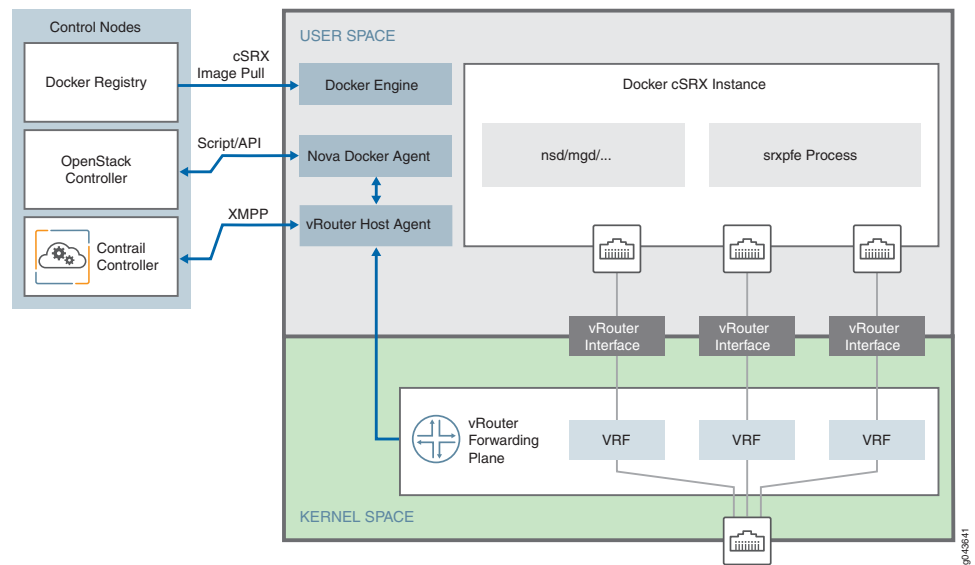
Control Nodes

Docker Registry

OpenStack Controller

Contrail Controller

cSRX Image Pull

Script/API

XMPP

USER SPACE

Docker Engine

Nova Docker Agent

vRouter Host Agent

Docker cSRX Instance

nsd/mgd/...

srxpfe Process

vRouter Interface

vRouter Interface

vRouter Interface

vRouter Forwarding Plane

VRF

VRF

VRF

KERNEL SPACE

g043641